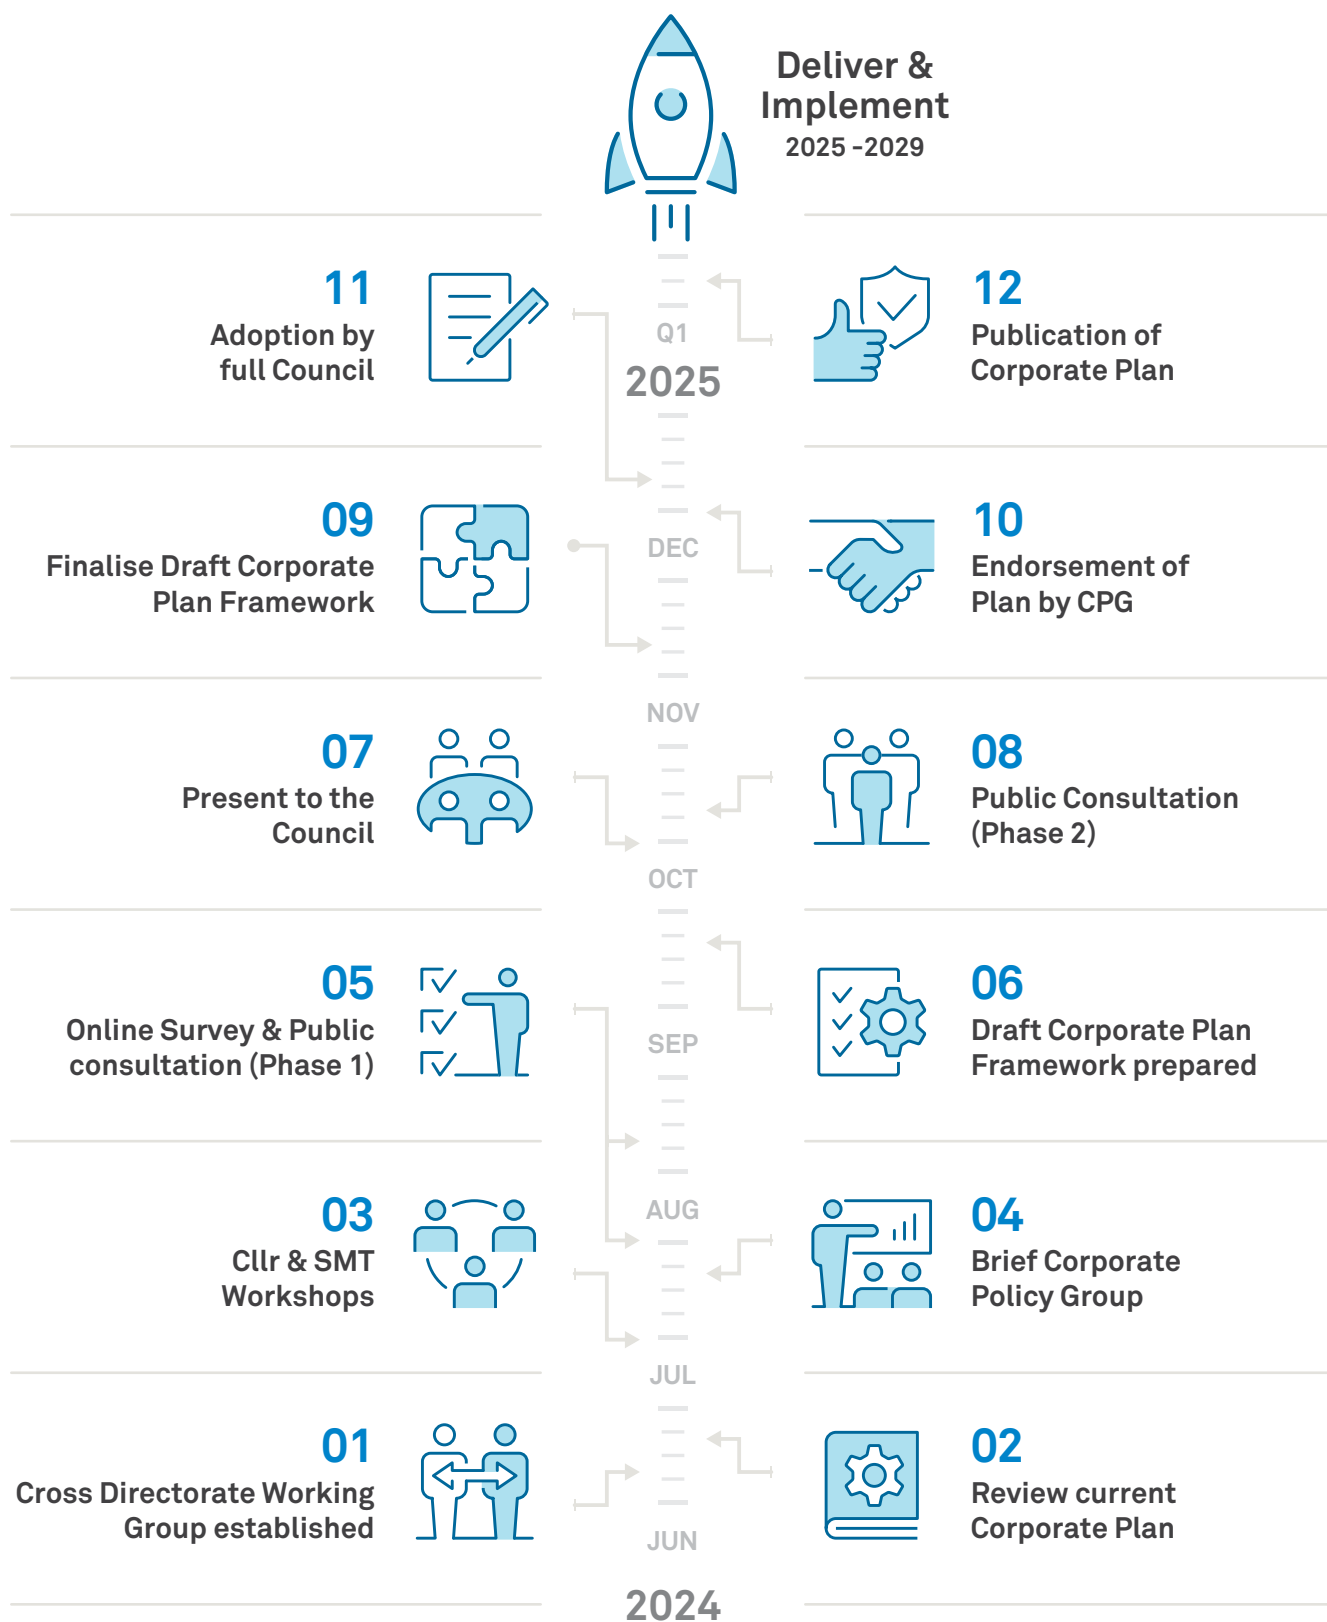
Deliver & Implement
2025 -2029

11
Adoption by full Council

Q1
2025

12
Publication of Corporate Plan

09
Finalise Draft Corporate Plan Framework

DEC

10
Endorsement of Plan by CPG

NOV

07
Present to the Council

08
Public Consultation (Phase 2)

OCT

05
Online Survey & Public consultation (Phase 1)

SEP

06
Draft Corporate Plan Framework prepared

03
Cllr & SMT Workshops

AUG

04
Brief Corporate Policy Group

JUL

01
Cross Directorate Working Group established

02
Review current Corporate Plan

JUN

2024